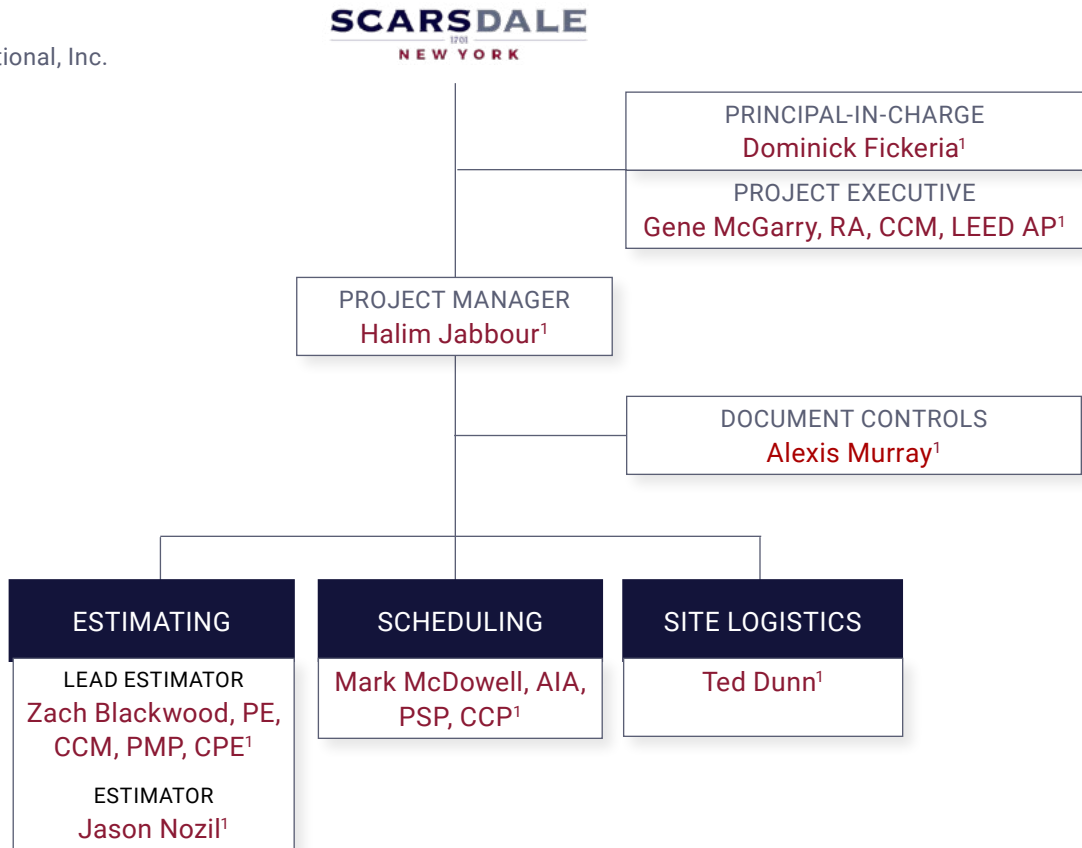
tional, Inc.

SCARSDALE
1701
NEW YORK

PRINCIPAL-IN-CHARGE
Dominick Fickeria$^1$

PROJECT EXECUTIVE
Gene McGarry, RA, CCM, LEED AP$^1$

PROJECT MANAGER
Halim Jabbour$^1$

DOCUMENT CONTROLS
Alexis Murray$^1$

ESTIMATING

LEAD ESTIMATOR
Zach Blackwood, PE, CCM, PMP, CPE$^1$

ESTIMATOR
Jason Nozil$^1$

SCHEDULING

Mark McDowell, AIA, PSP, CCP$^1$

SITE LOGISTICS

Ted Dunn$^1$